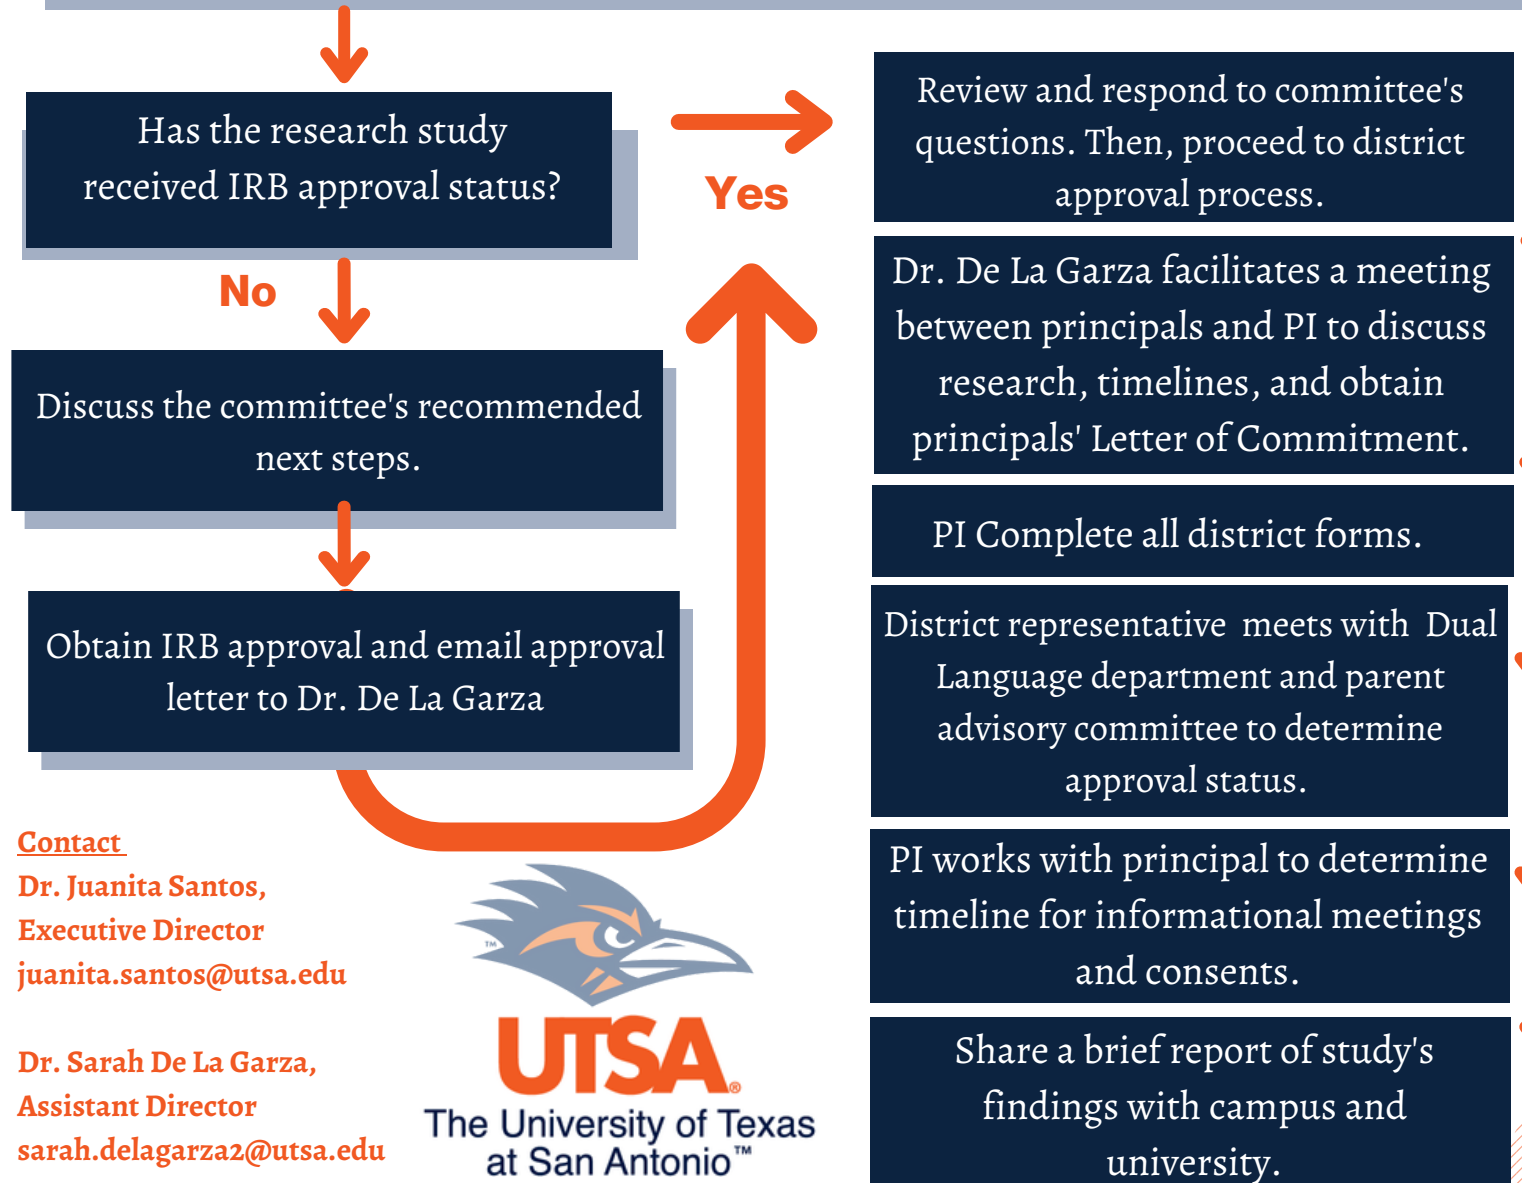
Has the research study received IRB approval status?

Yes

No

Review and respond to committee's questions. Then, proceed to district approval process.

Discuss the committee's recommended next steps.

Dr. De La Garza facilitates a meeting between principals and PI to discuss research, timelines, and obtain principals' Letter of Commitment.

Obtain IRB approval and email approval letter to Dr. De La Garza

PI Complete all district forms.

District representative meets with Dual Language department and parent advisory committee to determine approval status.

Contact
Dr. Juanita Santos,
Executive Director
juanita.santos@utsa.edu

Dr. Sarah De La Garza,
Assistant Director
sarah.delagarza2@utsa.edu

PI works with principal to determine timeline for informational meetings and consents.

UTSA
The University of Texas at San Antonio™

Share a brief report of study's findings with campus and university.